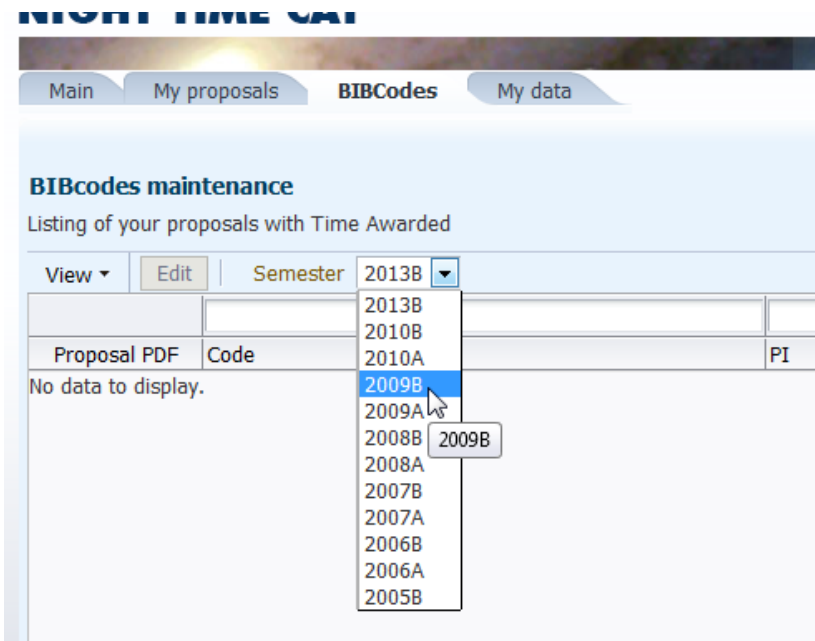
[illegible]

Main My proposals BIBCodes My data

BIBcodes maintenance

Listing of your proposals with Time Awarded

View ▾ Edit Semester 2013B

| Proposal PDF | Code | PI |
|---|---|---|

No data to display.

2013B
2010B
2010A
2009B
2009A
2008B
2008A
2007B
2007A
2006B
2006A
2005B

2009B